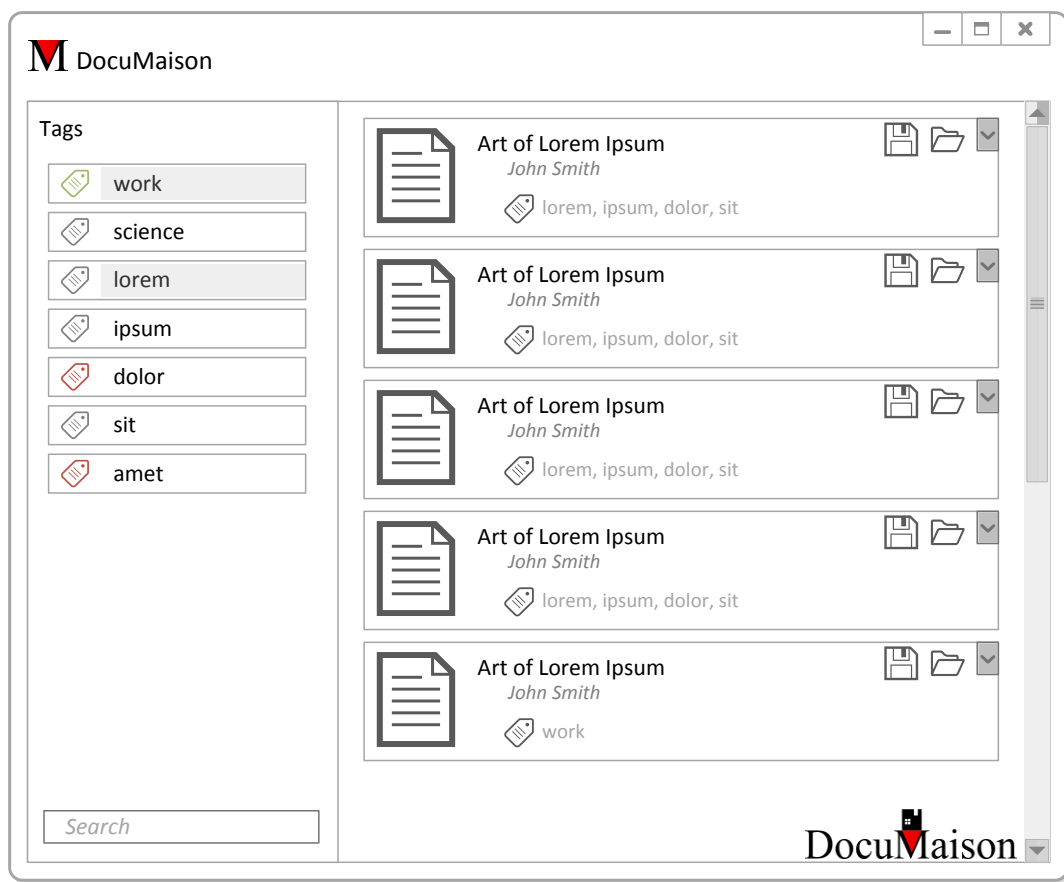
M DocuMaison

Tags

work

science

lorem

ipsum

dolor

sit

amet

Search

Art of Lorem Ipsum
John Smith
lorem, ipsum, dolor, sit

Art of Lorem Ipsum
John Smith
lorem, ipsum, dolor, sit

Art of Lorem Ipsum
John Smith
lorem, ipsum, dolor, sit

Art of Lorem Ipsum
John Smith
lorem, ipsum, dolor, sit

Art of Lorem Ipsum
John Smith
work

DocuMaison